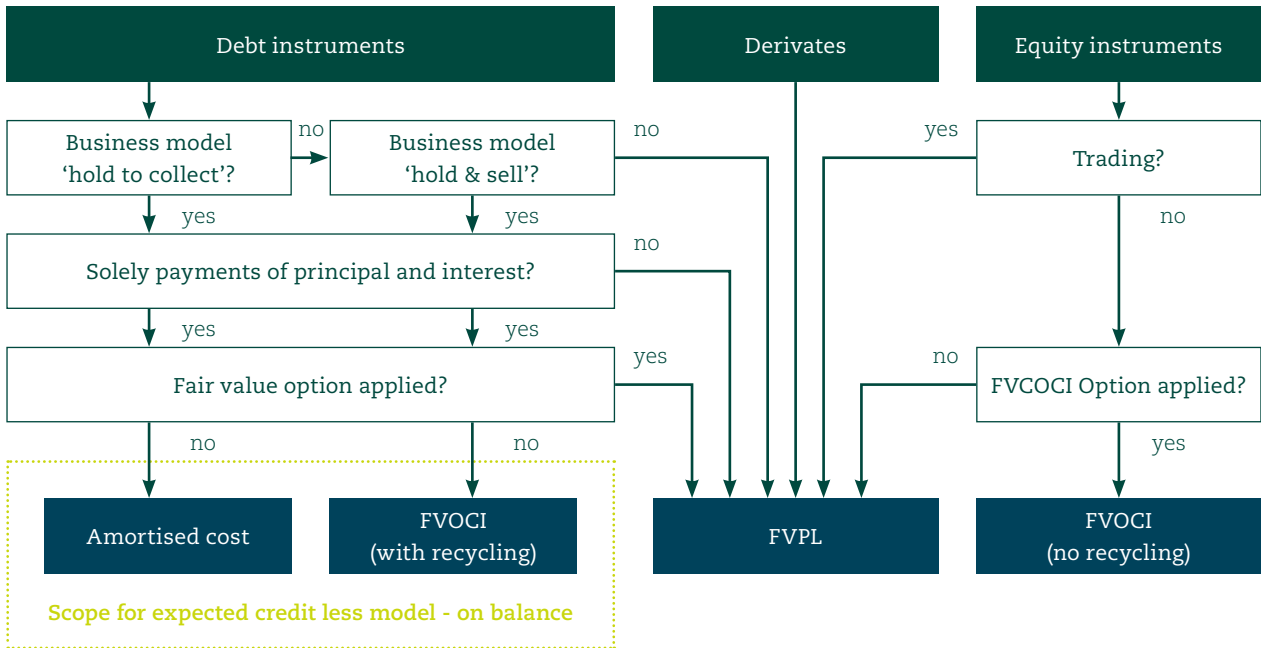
Debt instruments

Derivates

Equity instruments

Business model 'hold to collect'?

no

Business model 'hold & sell'?

no

yes

Trading?

yes

yes

no

no

Solely payments of principal and interest?

yes

yes

yes

no

Fair value option applied?

FVCOCI Option applied?

no

no

yes

Amortised cost

FVOCI (with recycling)

FVPL

FVOCI (no recycling)

Scope for expected credit less model - on balance